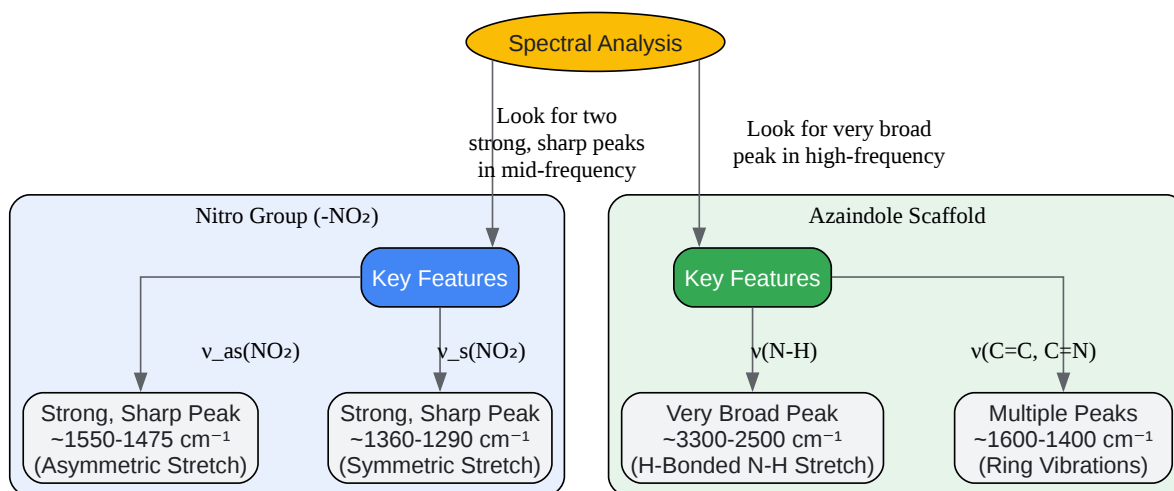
Spectral Analysis

Look for two strong, sharp peaks in mid-frequency

Look for very broad peak in high-frequency

Nitro Group (-NO₂)

Key Features

ν_as(NO₂)

ν_s(NO₂)

Strong, Sharp Peak
~1550-1475 cm⁻¹
(Asymmetric Stretch)

Strong, Sharp Peak
~1360-1290 cm⁻¹
(Symmetric Stretch)

Azaindole Scaffold

Key Features

ν(N-H)

ν(C=C, C=N)

Very Broad Peak
~3300-2500 cm⁻¹
(H-Bonded N-H Stretch)

Multiple Peaks
~1600-1400 cm⁻¹
(Ring Vibrations)